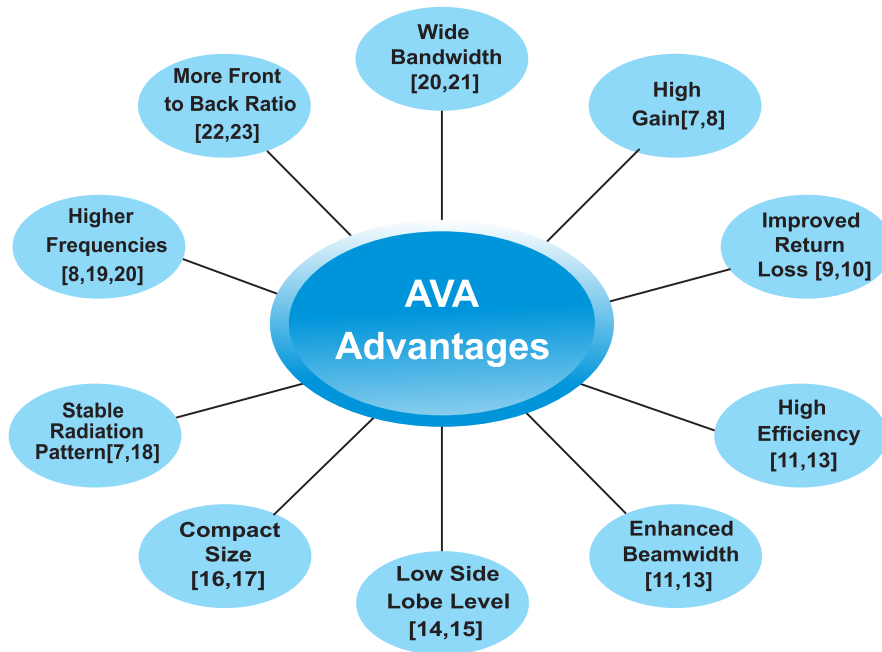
Wide Bandwidth [20,21]

High Gain[7,8]

Improved Return Loss [9,10]

High Efficiency [11,13]

Enhanced Beamwidth [11,13]

Low Side Lobe Level [14,15]

Compact Size [16,17]

Stable Radiation Pattern[7,18]

Higher Frequencies [8,19,20]

More Front to Back Ratio [22,23]

AVA Advantages